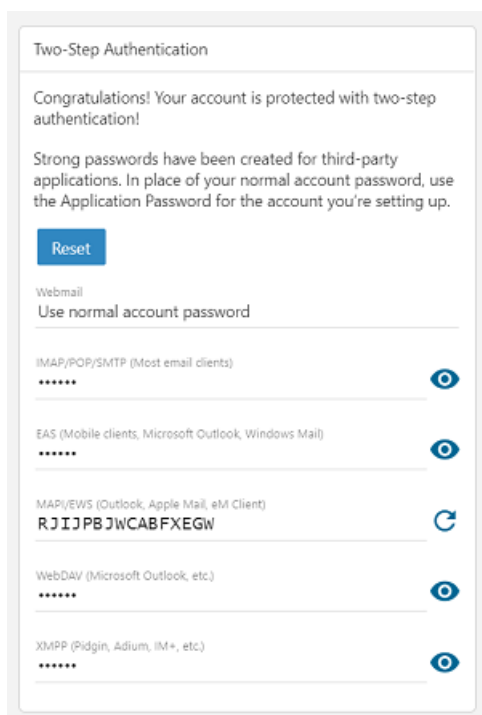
Two-Step Authentication

Congratulations! Your account is protected with two-step authentication!

Strong passwords have been created for third-party applications. In place of your normal account password, use the Application Password for the account you're setting up.

Reset

Webmail
Use normal account password

IMAP/POP/SMTP (Most email clients)
••••••

EAS (Mobile clients, Microsoft Outlook, Windows Mail)
••••••

MAPI/EWS (Outlook, Apple Mail, eM Client)
RJIJPBJWCABFXEGW

WebDAV (Microsoft Outlook, etc.)
••••••

XMPP (Pidgin, Adium, IM+, etc.)
••••••